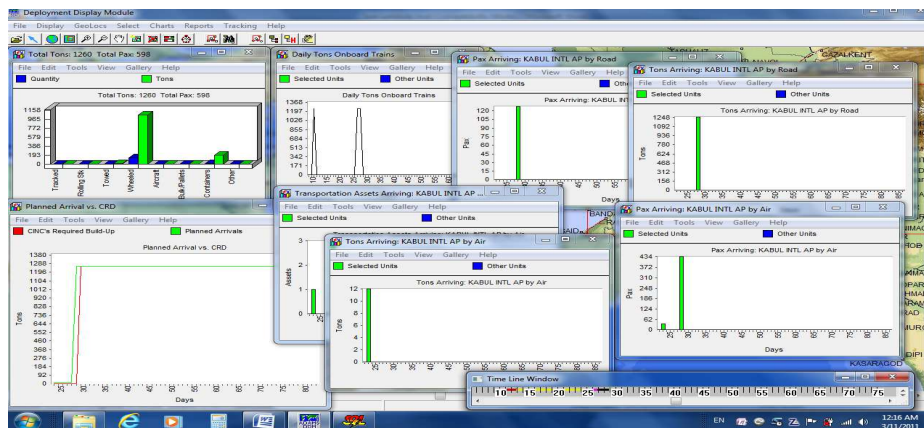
Deployment Display Module
File Display GeoLocs Select Charts Reports Tracking Help

Total Tons: 1260 Total Pax: 598
File Edit Tools View Gallery Help
Quantity Tons
Total Tons: 1260 Total Pax: 598
1158
965
772
579
386
193
0
Tracked Rolling Stk Towed Wheeled Aircraft Bulk Pallets Containers Other

Daily Tons Onboard Trains
File Edit Tools View Gallery Help
Selected Units Other Units
Daily Tons Onboard Trains
1368
1197
1026
855
684
513
342
171
0

Pax Arriving: KABUL INTL AP by Road
File Edit Tools View Gallery Help
Selected Units Othe
Pax Arriving: KABUL INT
120
105
90
75
60
45
30
15
0
Pax

Tons Arriving: KABUL INTL AP by Road
File Edit Tools View Gallery Help
Selected Units Other Units
Tons Arriving: KABUL INTL AP by Road
1248
1092
936
780
624
468
312
156
0
Tons

Planned Arrival vs. CRD
File Edit Tools View Gallery Help
CINC's Required Build-Up Planned Arrivals
Planned Arrival vs. CRD
1380
1288
1196
1104
1012
920
828
736
644
552
460
368
276
184
92
0
Tons
Days

Transportation Assets Arriving: KABUL INTL A...
File Edit Tools View Gallery Help
Selected Units Other Units
3
2
1
0
Assets

Tons Arriving: KABUL INTL AP by Air
File Edit Tools View Gallery Help
Selected Units Other Units
Tons Arriving: KABUL INTL AP by Air
12
10
8
6
4
2
0
Tons
Days

Pax Arriving: KABUL INTL AP by Air
File Edit Tools View Gallery Help
Selected Units Other Units
Pax Arriving: KABUL INTL AP by Air
434
372
310
248
186
124
62
0
Pax
Days

Time Line Window
10 15 20 25 30 35 40 45 50 55 60 65 70 75

SAZALKENT
KASARAGOD
EN 12:16 AM 3/11/2011